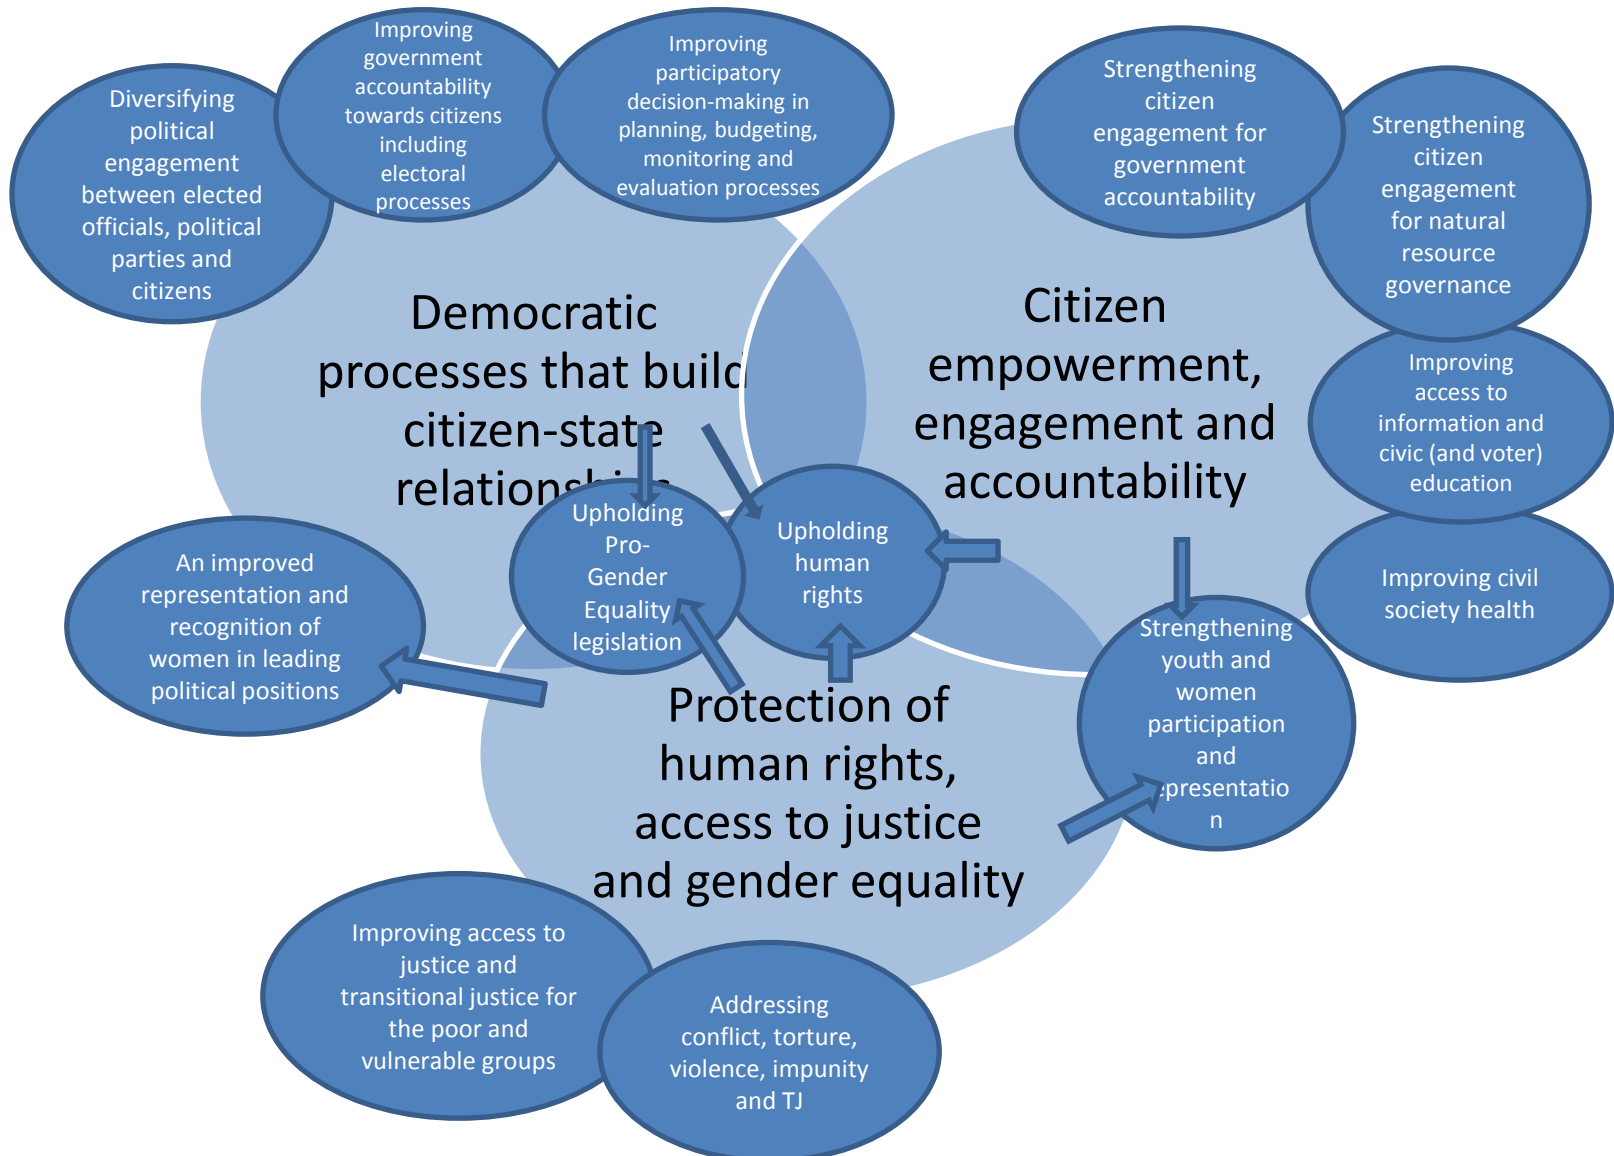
Diversifying political engagement between elected officials, political parties and citizens

Improving government accountability towards citizens including electoral processes

Improving participatory decision-making in planning, budgeting, monitoring and evaluation processes

Strengthening citizen engagement for government accountability

Strengthening citizen engagement for natural resource governance

Democratic processes that buil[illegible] citizen-state relationsh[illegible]

Citizen empowerment, engagement and accountability

Improving access to information and civic (and voter) education

Upholding Pro-Gender Equality legislation

Upholding human rights

Improving civil society health

An improved representation and recognition of women in leading political positions

Strengthening youth and women participation and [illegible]presentation

Protection of human rights, access to justice and gender equality

Improving access to justice and transitional justice for the poor and vulnerable groups

Addressing conflict, torture, violence, impunity and TJ